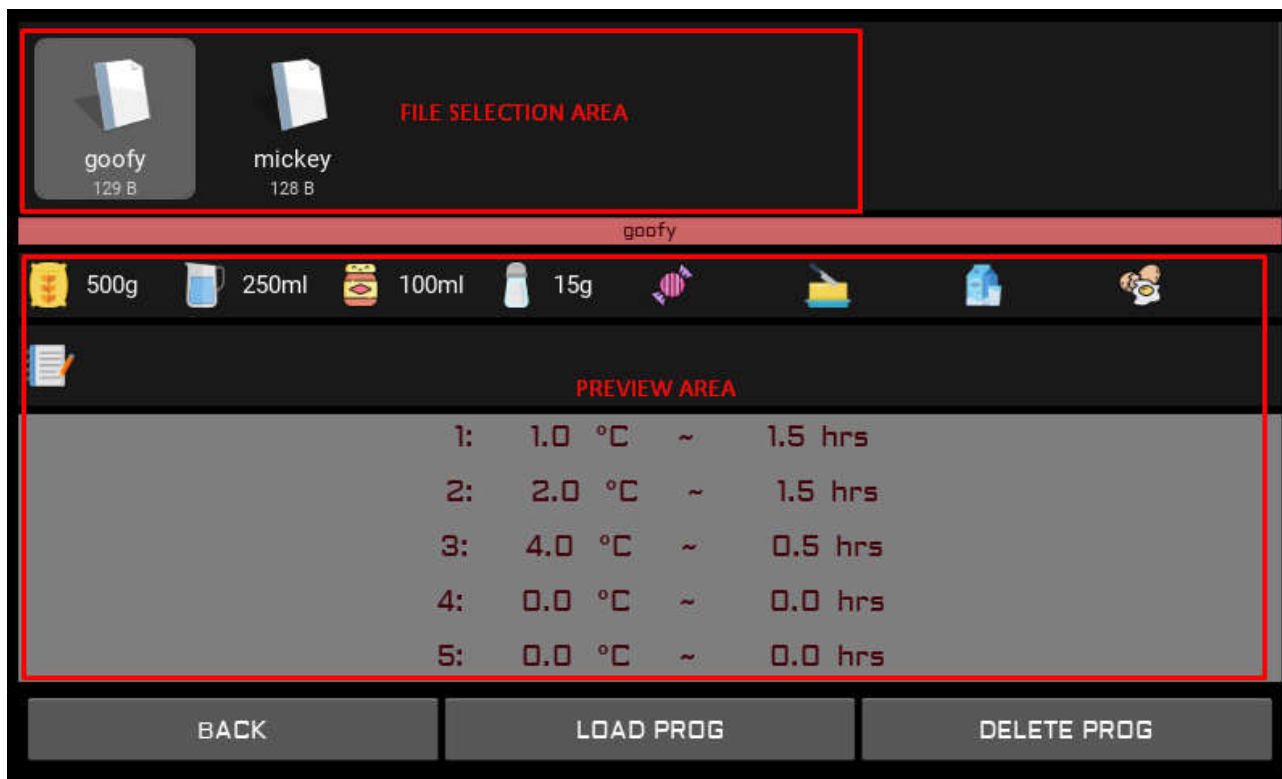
goofy
129 B

mickey
128 B

FILE SELECTION AREA

goofy

500g 250ml 100ml 15g

PREVIEW AREA

1: 1.0 °C ~ 1.5 hrs
2: 2.0 °C ~ 1.5 hrs
3: 4.0 °C ~ 0.5 hrs
4: 0.0 °C ~ 0.0 hrs
5: 0.0 °C ~ 0.0 hrs

BACK
LOAD PROG
DELETE PROG